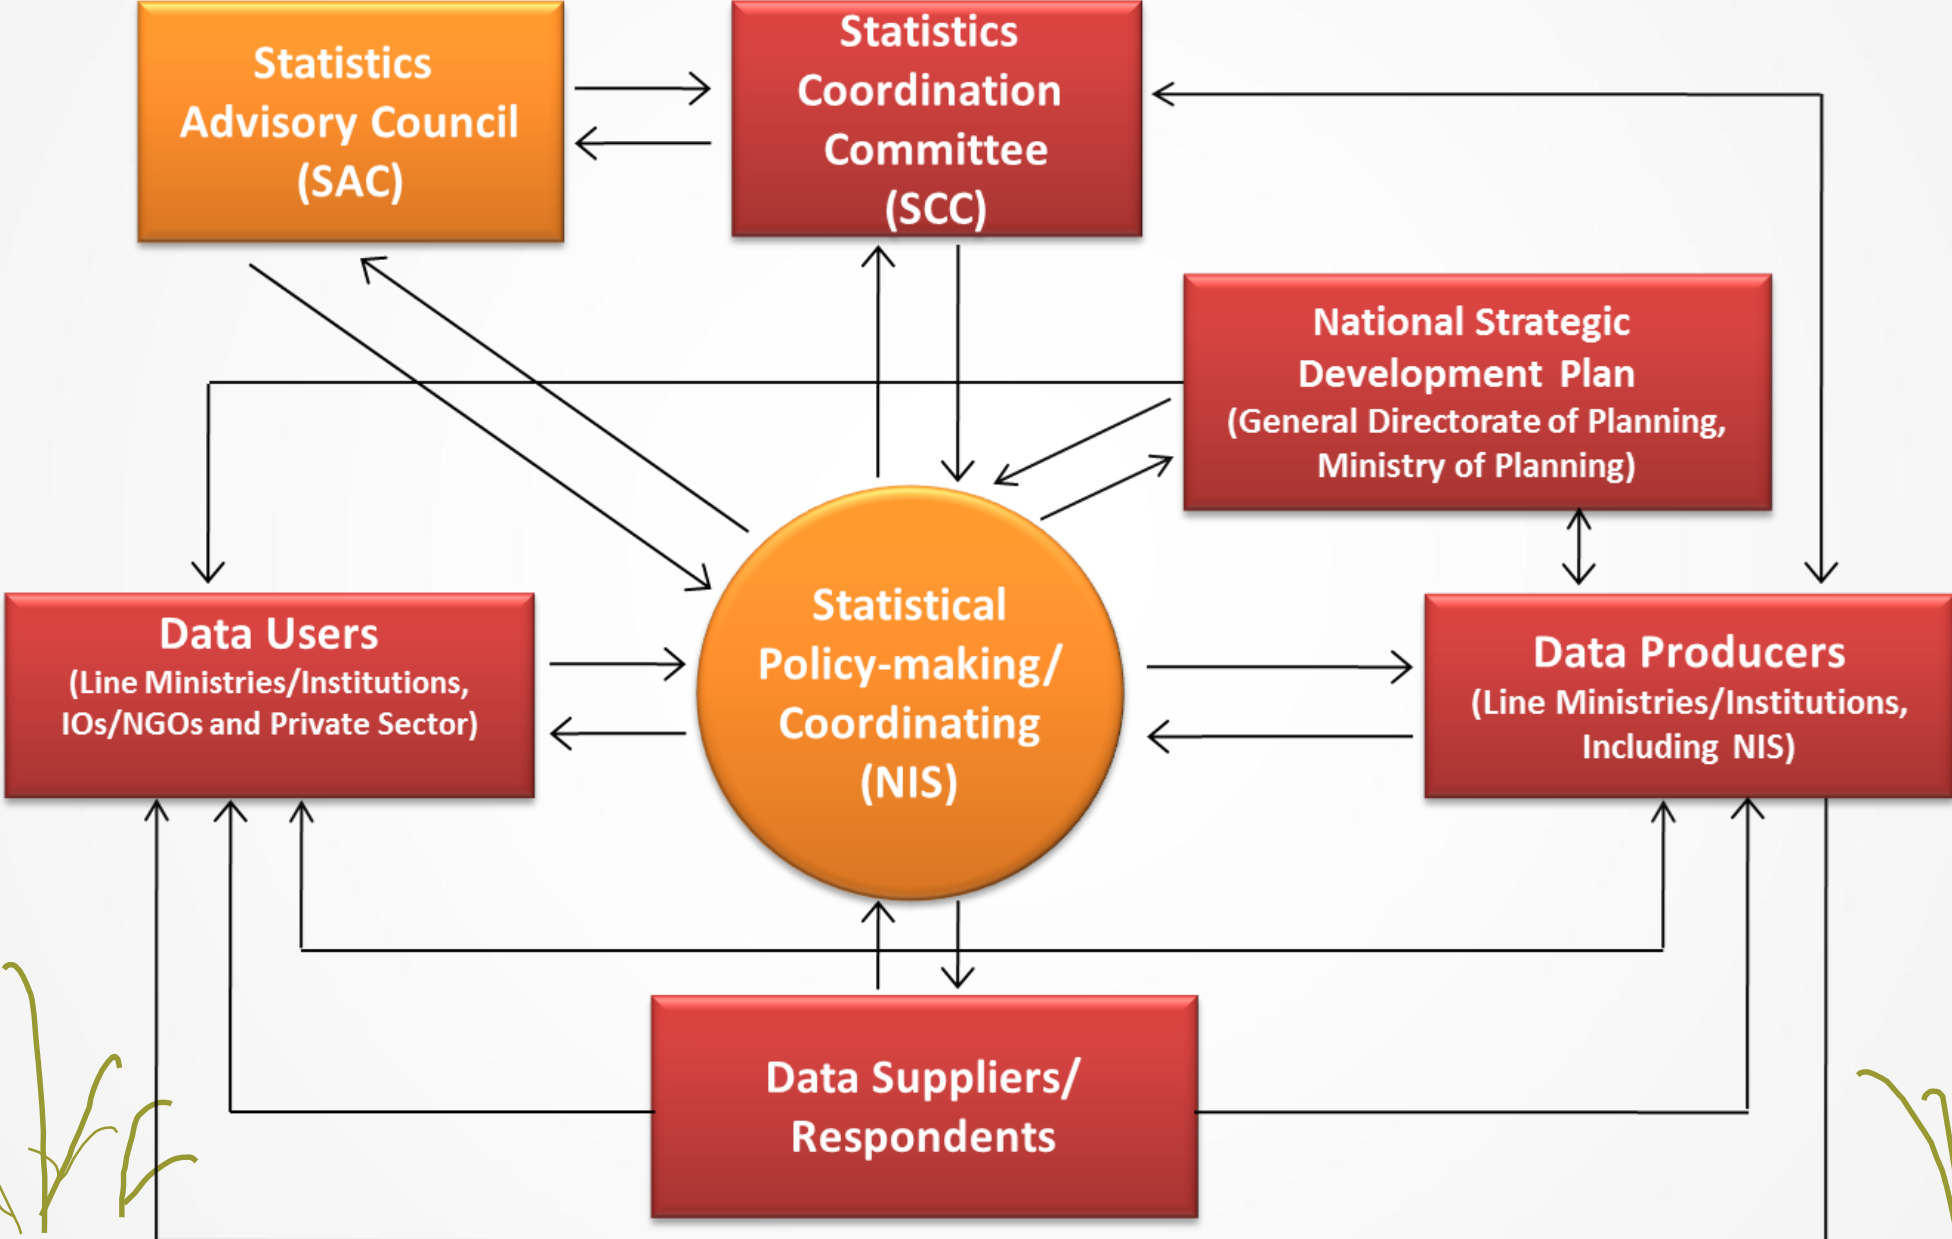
Statistics Advisory Council (SAC)

Statistics Coordination Committee (SCC)

National Strategic Development Plan (General Directorate of Planning, Ministry of Planning)

Data Users (Line Ministries/Institutions, IOs/NGOs and Private Sector)

Statistical Policy-making/ Coordinating (NIS)

Data Producers (Line Ministries/Institutions, Including NIS)

Data Suppliers/ Respondents